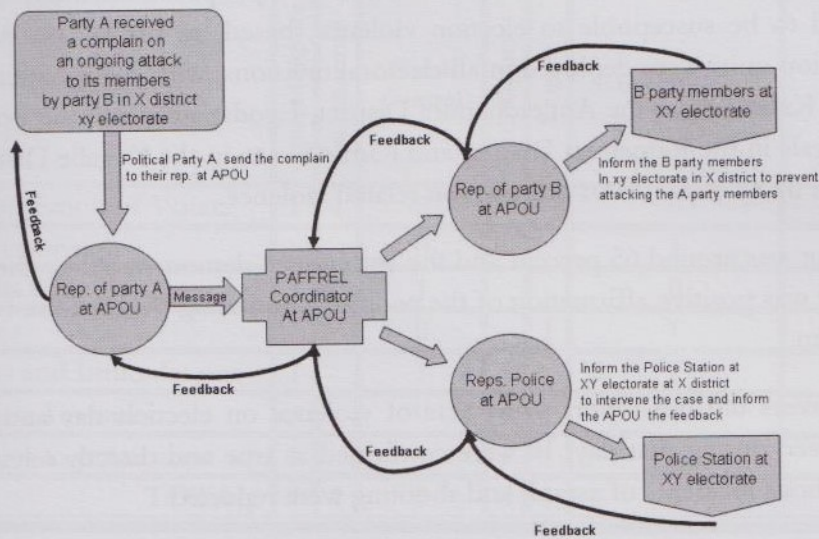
Party A received a complain on an ongoing attack to its members by party B in X district xy electorate

Political Party A send the complain to their rep. at APOU

Feedback

Rep. of party A at APOU

Message

PAFFREL Coordinator At APOU

Feedback

Feedback

Feedback

Rep. of party B at APOU

B party members at XY electorate

Inform the B party members In xy electorate in X district to prevent attacking the A party members

Reps. Police at APOU

Inform the Police Station at XY electorate at X district to intervene the case and inform the APOU the feedback

Feedback

Police Station at XY electorate

Feedback